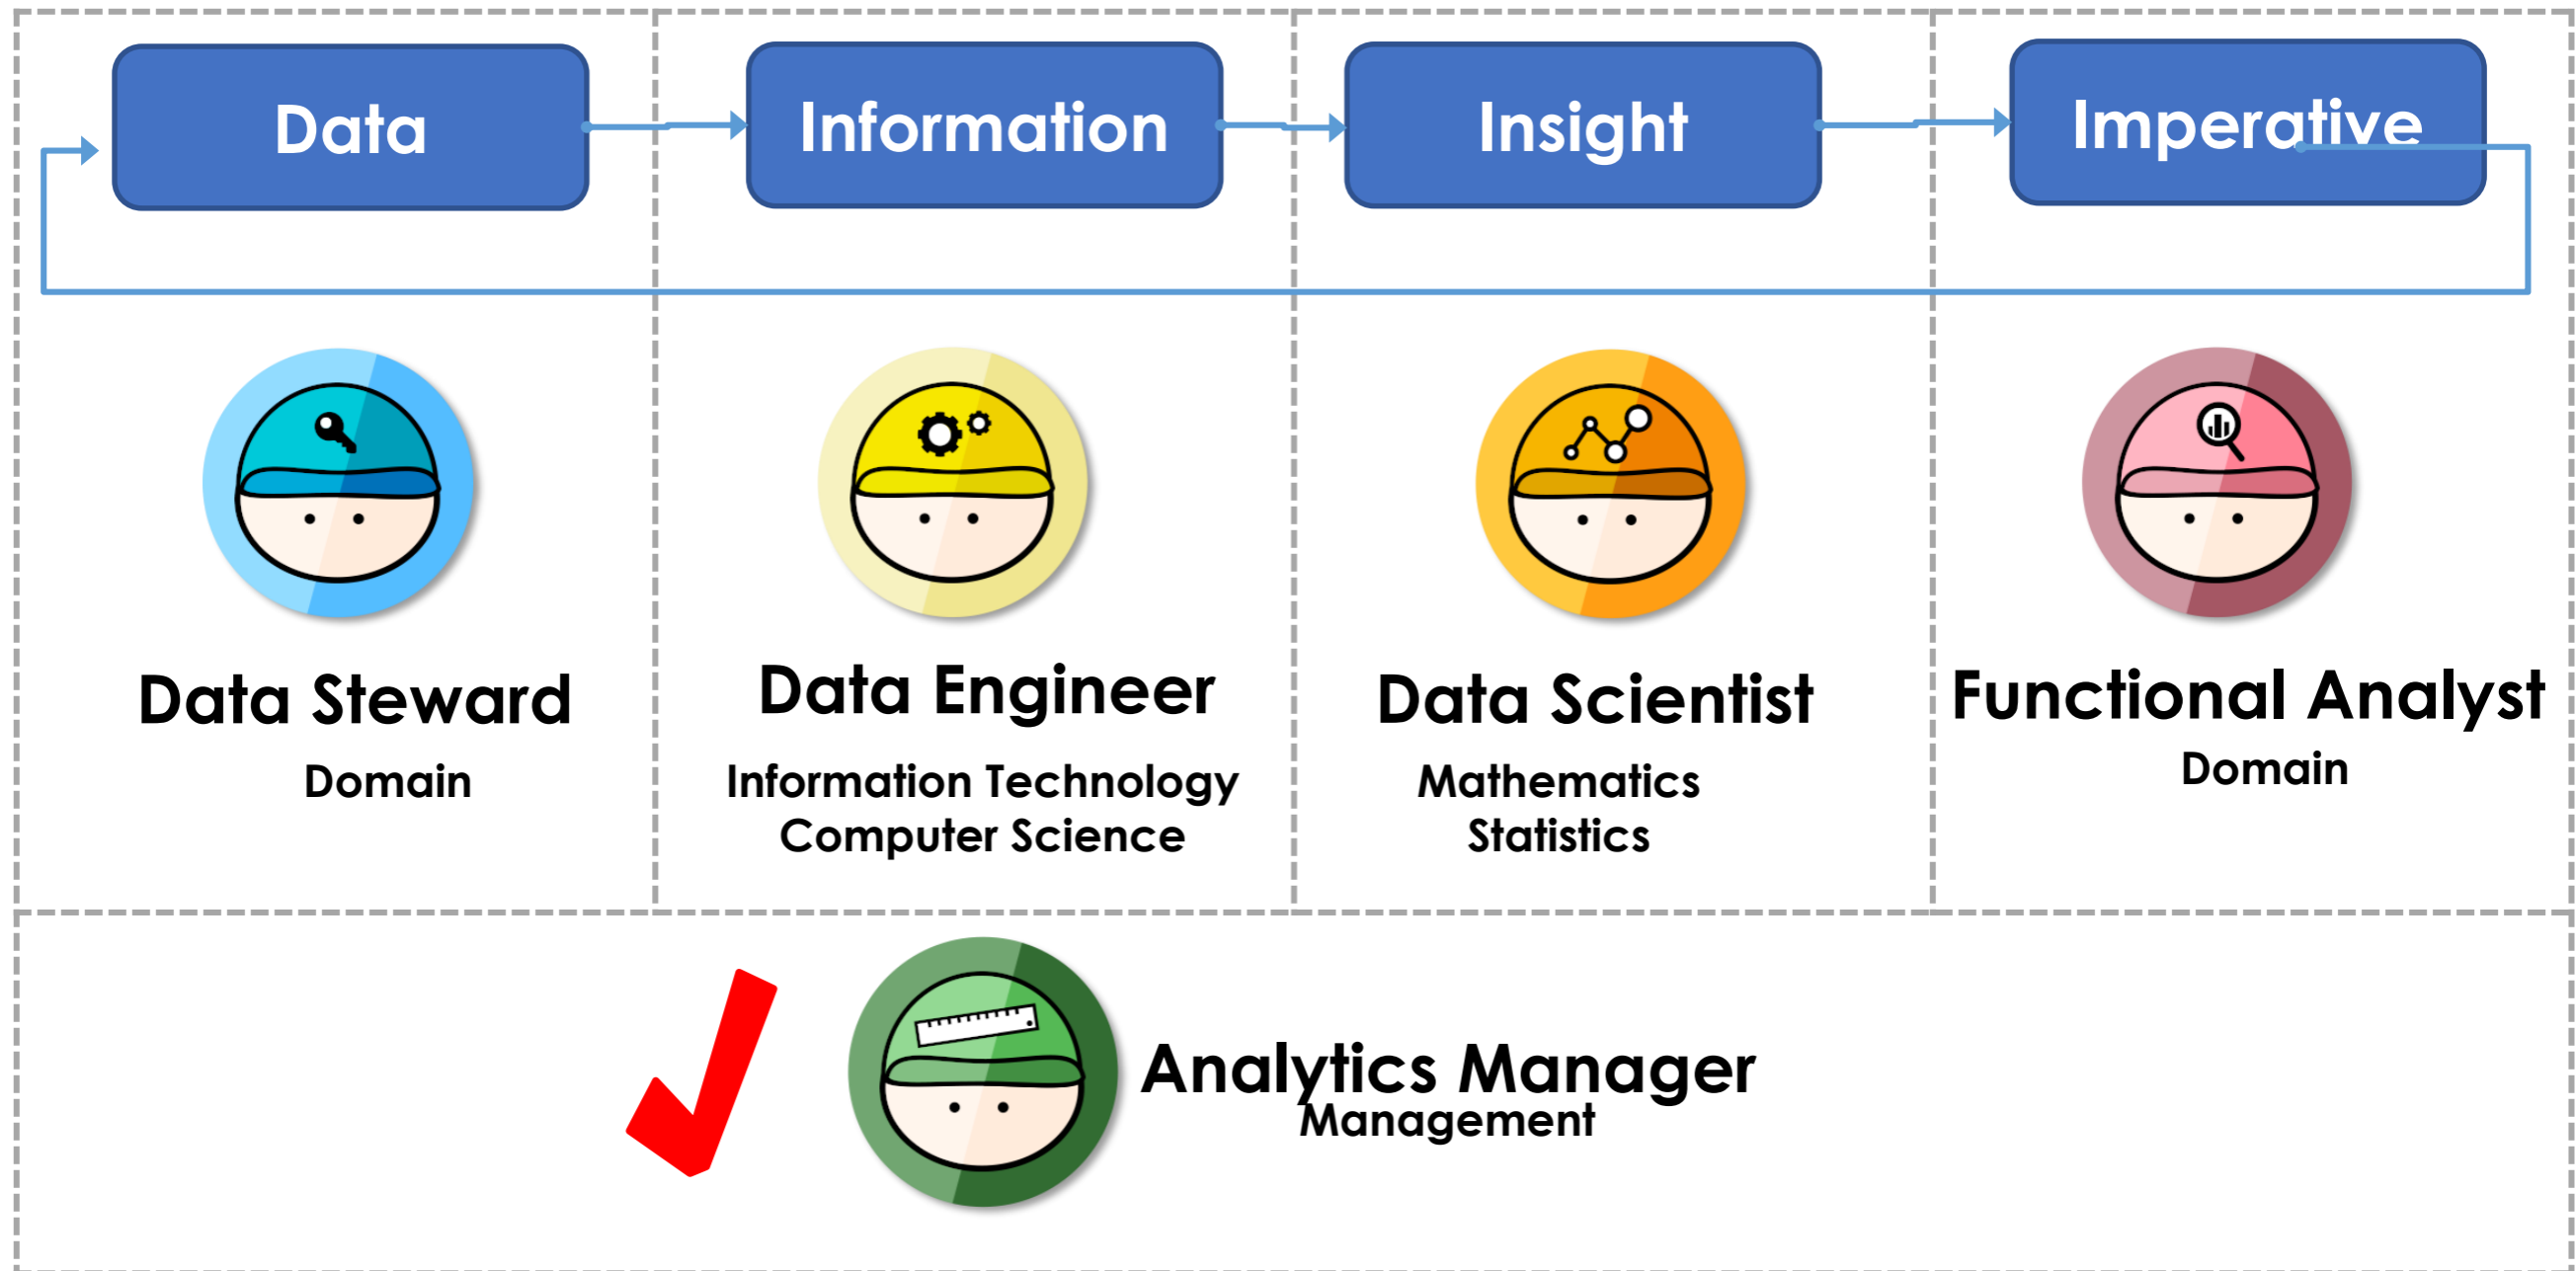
Data

Information

Insight

Imperative

Data Steward
Domain

Data Engineer
Information Technology
Computer Science

Data Scientist
Mathematics
Statistics

Functional Analyst
Domain

Analytics Manager
Management